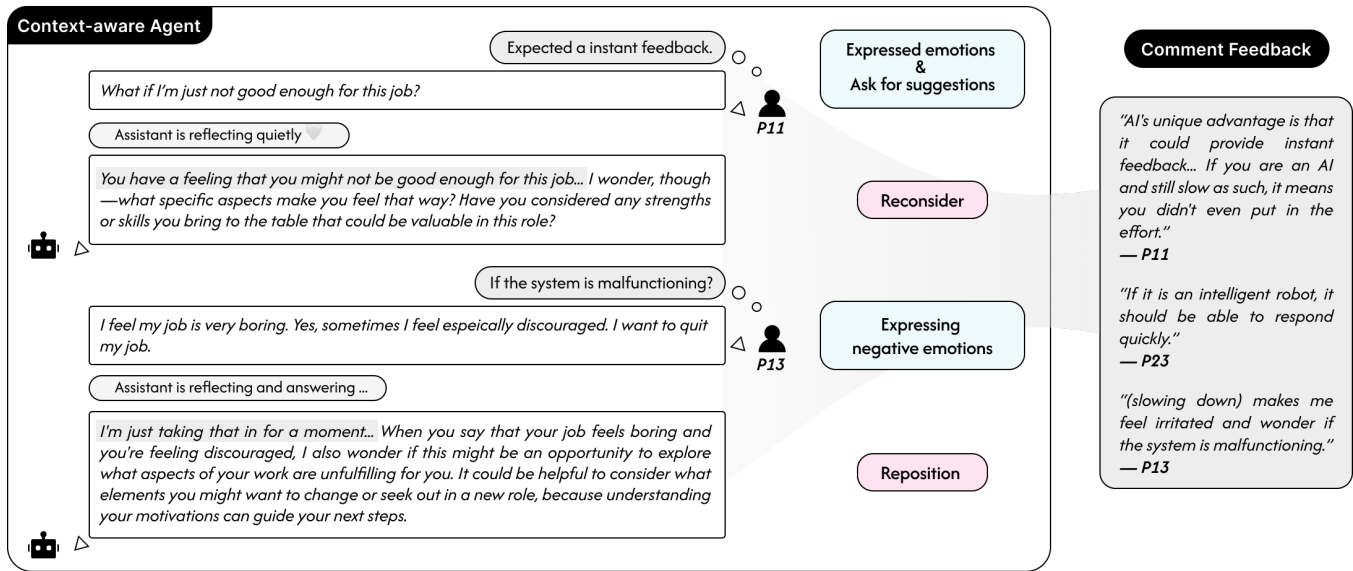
Context-aware Agent

Expected a instant feedback.

What if I'm just not good enough for this job?

P11

Expressed emotions & Ask for suggestions

Assistant is reflecting quietly

You have a feeling that you might not be good enough for this job... I wonder, though —what specific aspects make you feel that way? Have you considered any strengths or skills you bring to the table that could be valuable in this role?

Reconsider

If the system is malfunctioning?

I feel my job is very boring. Yes, sometimes I feel espeically discouraged. I want to quit my job.

P13

Expressing negative emotions

Assistant is reflecting and answering ...

I'm just taking that in for a moment... When you say that your job feels boring and you're feeling discouraged, I also wonder if this might be an opportunity to explore what aspects of your work are unfulfilling for you. It could be helpful to consider what elements you might want to change or seek out in a new role, because understanding your motivations can guide your next steps.

Reposition

Comment Feedback

"AI's unique advantage is that it could provide instant feedback... If you are an AI and still slow as such, it means you didn't even put in the effort."
— P11

"If it is an intelligent robot, it should be able to respond quickly."
— P23

"(slowing down) makes me feel irritated and wonder if the system is malfunctioning."
— P13